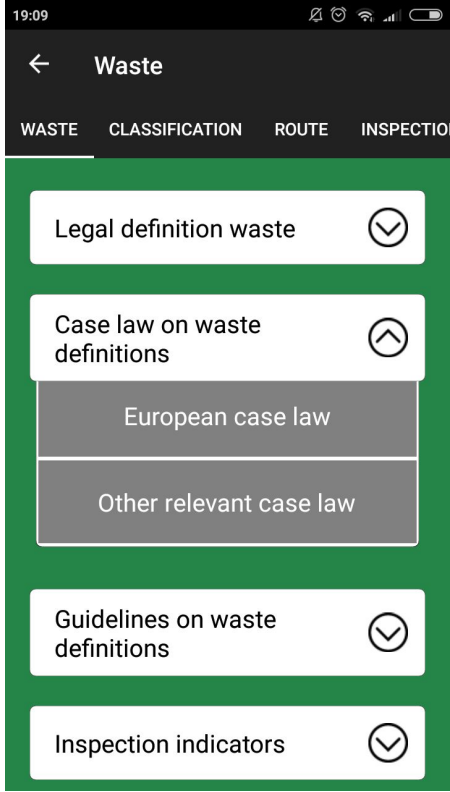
19:09

←
Waste

WASTE
CLASSIFICATION
ROUTE
INSPECTIO

Legal definition waste

Case law on waste definitions

European case law

Other relevant case law

Guidelines on waste definitions

Inspection indicators